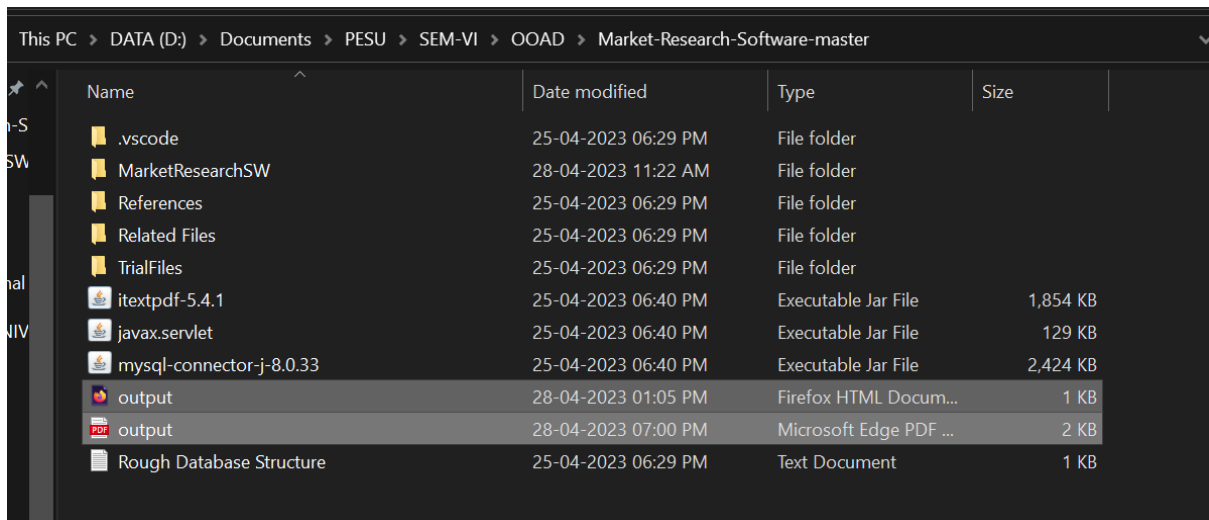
This PC > DATA (D:) > Documents > PESU > SEM-VI > OOAD > Market-Research-Software-master

n-S
SW
nal
NIV

| Name | Date modified | Type | Size |
|---|---|---|---|
| .vscode | 25-04-2023 06:29 PM | File folder | |
| MarketResearchSW | 28-04-2023 11:22 AM | File folder | |
| References | 25-04-2023 06:29 PM | File folder | |
| Related Files | 25-04-2023 06:29 PM | File folder | |
| TrialFiles | 25-04-2023 06:29 PM | File folder | |
| itextpdf-5.4.1 | 25-04-2023 06:40 PM | Executable Jar File | 1,854 KB |
| javax.servlet | 25-04-2023 06:40 PM | Executable Jar File | 129 KB |
| mysql-connector-j-8.0.33 | 25-04-2023 06:40 PM | Executable Jar File | 2,424 KB |
| output | 28-04-2023 01:05 PM | Firefox HTML Docum... | 1 KB |
| output | 28-04-2023 07:00 PM | Microsoft Edge PDF ... | 2 KB |
| Rough Database Structure | 25-04-2023 06:29 PM | Text Document | 1 KB |

PDF